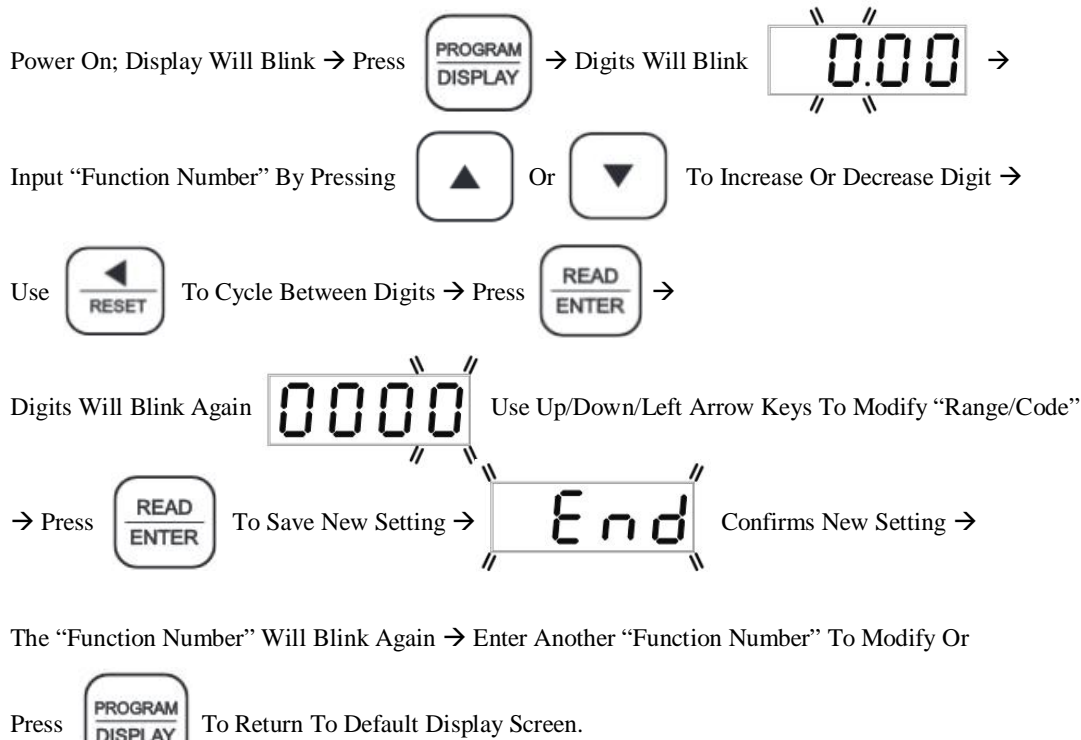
Power On; Display Will Blink → Press PROGRAM DISPLAY → Digits Will Blink 0.00 →

Input "Function Number" By Pressing ▲ Or ▼ To Increase Or Decrease Digit →

Use ◀ RESET To Cycle Between Digits → Press READ ENTER →

Digits Will Blink Again 0000 Use Up/Down/Left Arrow Keys To Modify "Range/Code"

→ Press READ ENTER To Save New Setting → End Confirms New Setting →

The "Function Number" Will Blink Again → Enter Another "Function Number" To Modify Or

Press PROGRAM DISPLAY To Return To Default Display Screen.